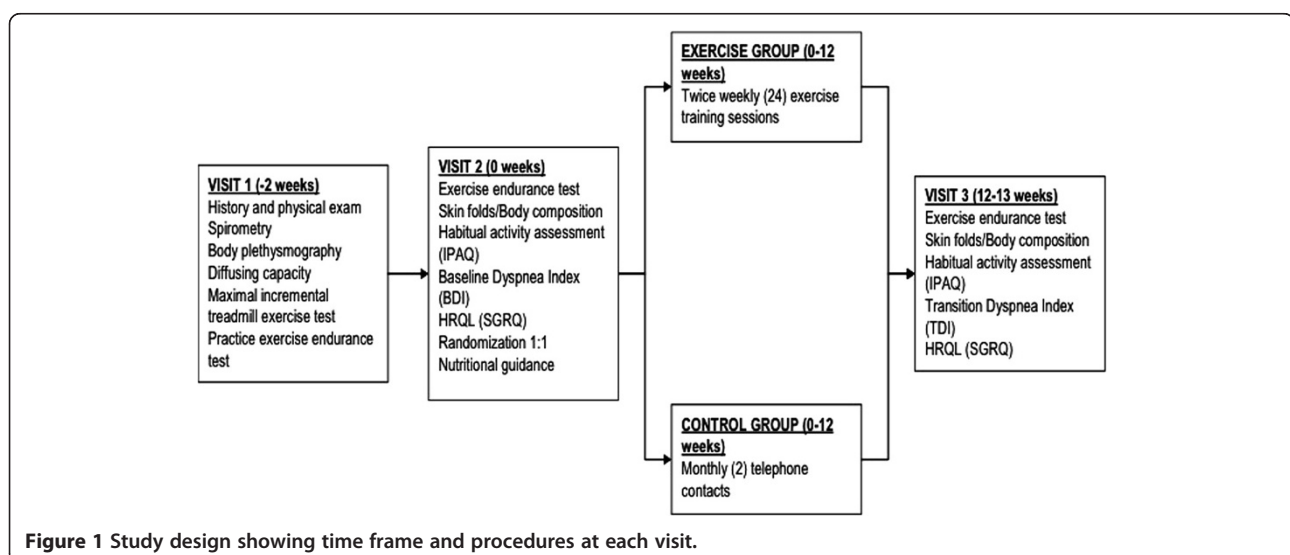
VISIT 1 (-2 weeks)
History and physical exam
Spirometry
Body plethysmography
Diffusing capacity
Maximal incremental treadmill exercise test
Practice exercise endurance test

VISIT 2 (0 weeks)
Exercise endurance test
Skin folds/Body composition
Habitual activity assessment (IPAQ)
Baseline Dyspnea Index (BDI)
HRQL (SGRQ)
Randomization 1:1
Nutritional guidance

EXERCISE GROUP (0-12 weeks)
Twice weekly (24) exercise training sessions

CONTROL GROUP (0-12 weeks)
Monthly (2) telephone contacts

VISIT 3 (12-13 weeks)
Exercise endurance test
Skin folds/Body composition
Habitual activity assessment (IPAQ)
Transition Dyspnea Index (TDI)
HRQL (SGRQ)

Figure 1 Study design showing time frame and procedures at each visit.